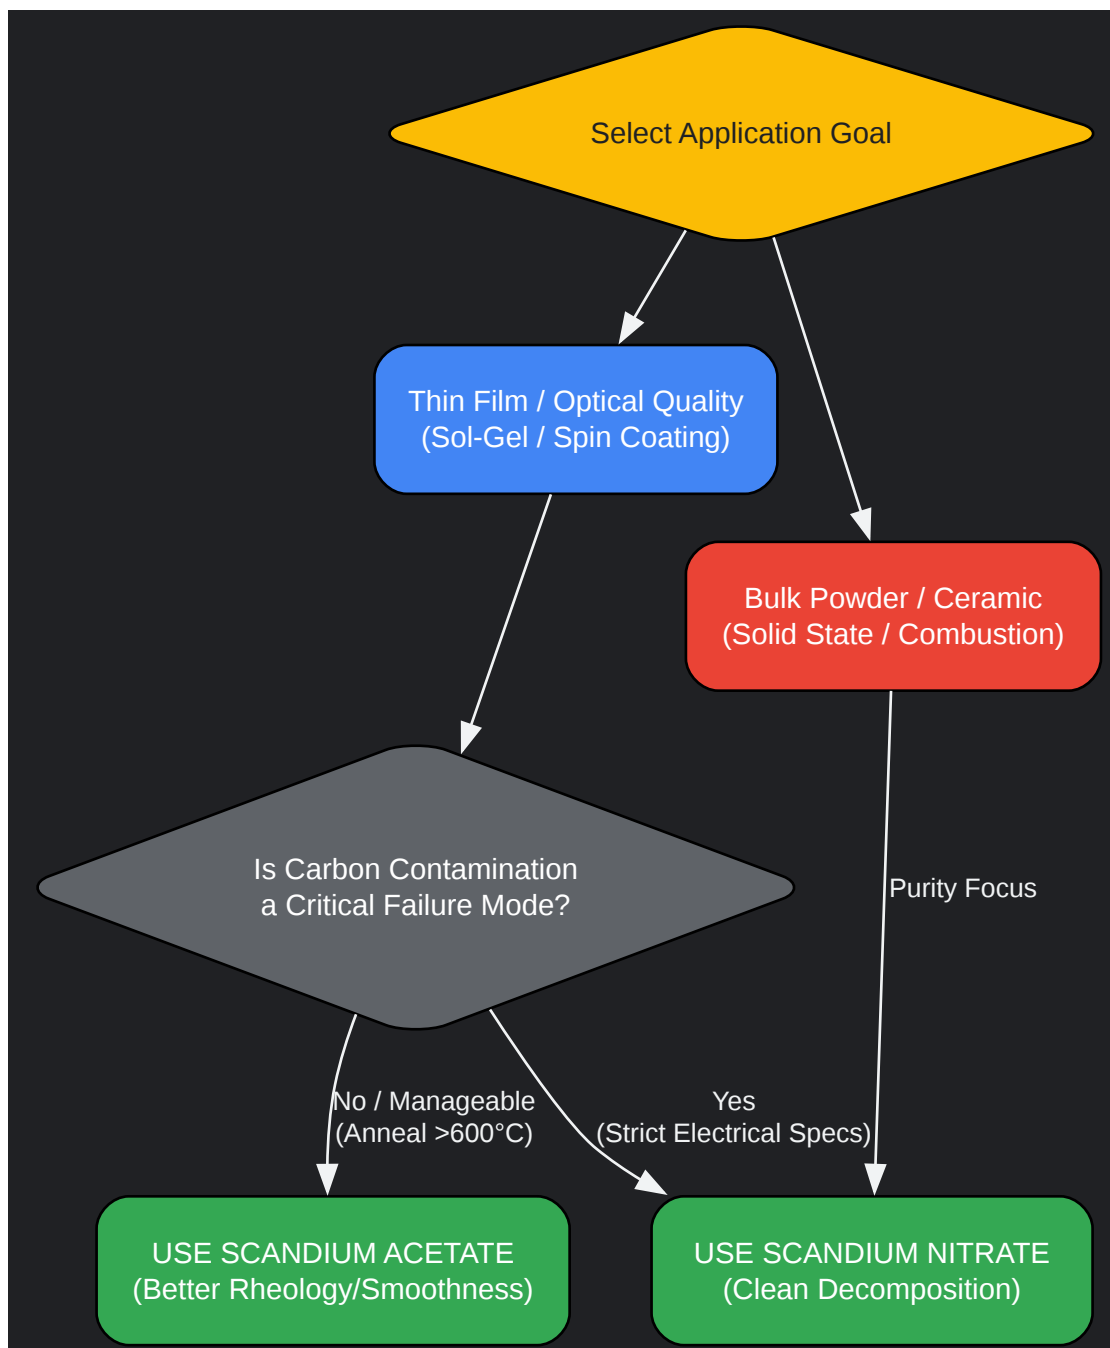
Select Application Goal

Thin Film / Optical Quality
(Sol-Gel / Spin Coating)

Bulk Powder / Ceramic
(Solid State / Combustion)

Is Carbon Contamination
a Critical Failure Mode?

Purity Focus

No / Manageable
(Anneal >600°C)

Yes
(Strict Electrical Specs)

USE SCANDIUM ACETATE
(Better Rheology/Smoothness)

USE SCANDIUM NITRATE
(Clean Decomposition)